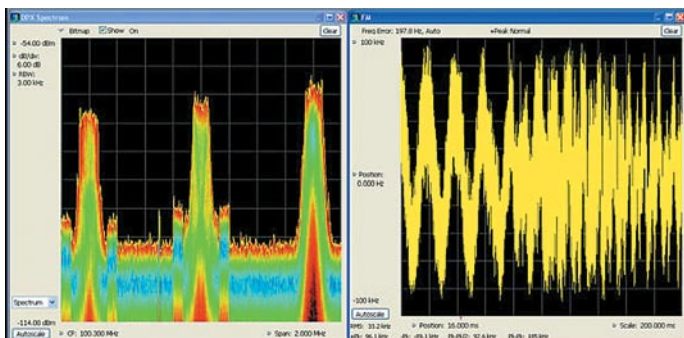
DPX Spectrum
Bitmap Show On
Clear
-54.00 dBm
dB/div: 6.00 dB
RBW: 3.00 kHz
Spectrum
-114.00 dBm
Autoscale
CF: 100.300 MHz
Span: 2.000 MHz

FM
Freq Error: 197.8 Hz, Auto
Peak Normal
Clear
100 kHz
Position: 0.000 Hz
-100 kHz
Autoscale
Position: 16.000 ms
Scale: 200.000 ms
RMS: 33.2 kHz
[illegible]